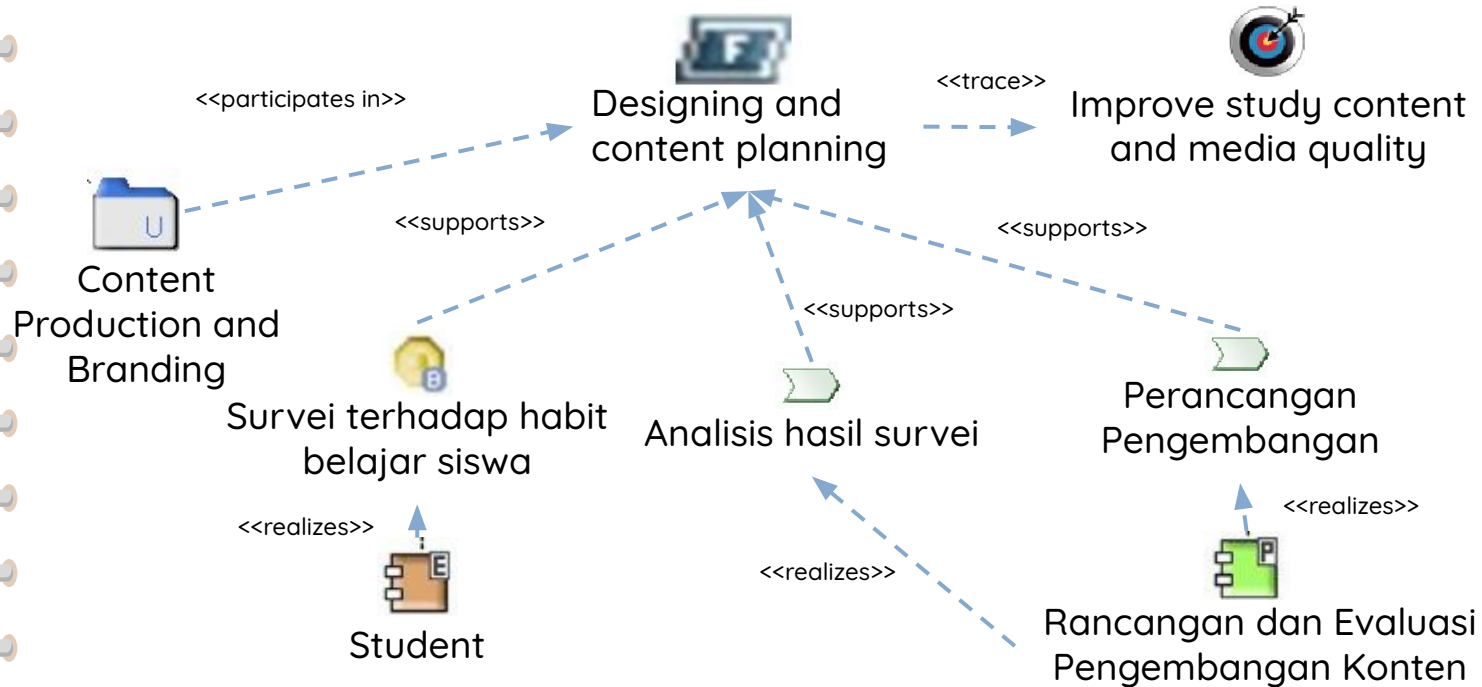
F

Designing and content planning

<<trace>>

Improve study content and media quality

<<participates in>>

U

Content Production and Branding

<<supports>>

<<supports>>

<<supports>>

B

Survei terhadap habit belajar siswa

Analisis hasil survei

Perancangan Pengembangan

<<realizes>>

<<realizes>>

<<realizes>>

E

Student

P

Rancangan dan Evaluasi Pengembangan Konten